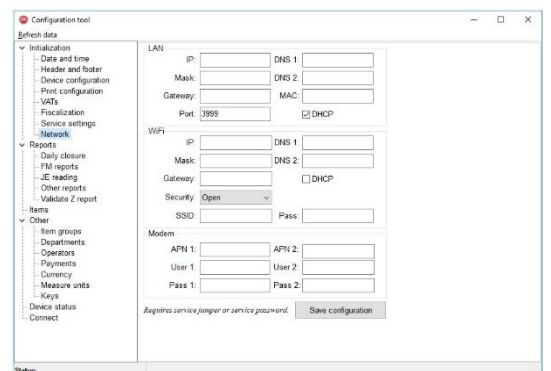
Configuration tool

Refresh data

Initialization
Date and time
Header and footer
Device configuration
Print configuration
VATs
Fiscalization
Service settings
Network
Reports
Daily closure
FM reports
JE reading
Other reports
Validate Z report
Items
Other
Item groups
Departments
Operators
Payments
Currency
Measure units
Keys
Device status
Connect

LAN
IP:
DNS 1:
Mask:
DNS 2:
Gateway:
MAC:
Port: 3999
DHCP

WiFi
IP:
DNS 1:
Mask:
DNS 2:
Gateway:
DHCP
Security: Open
SSID:
Pass:

Modem
APN 1:
APN 2:
User 1:
User 2:
Pass 1:
Pass 2:

Requires service jumper or service password.
Save configuration

Status: